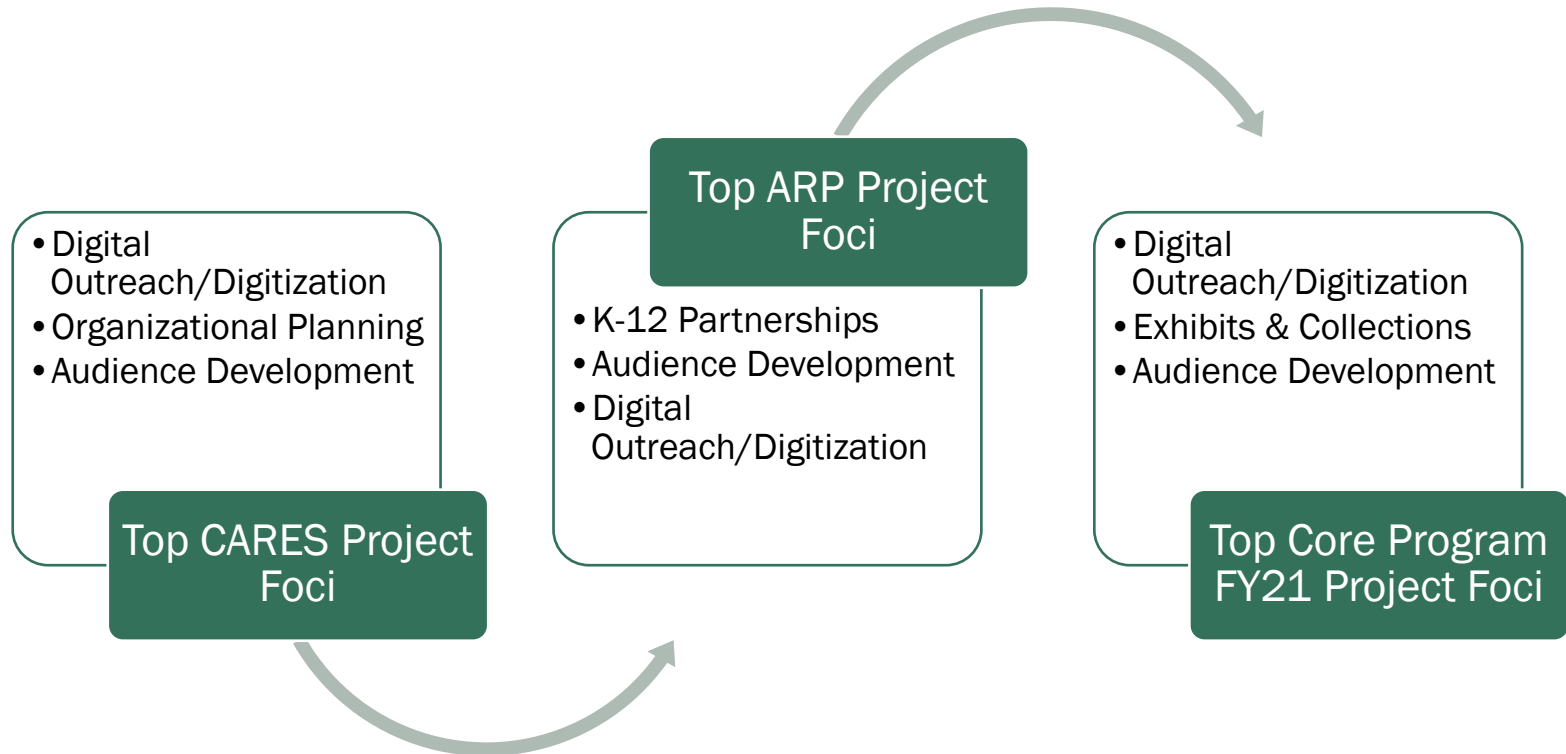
• Digital Outreach/Digitization
• Organizational Planning
• Audience Development

Top CARES Project Foci

Top ARP Project Foci

• K-12 Partnerships
• Audience Development
• Digital Outreach/Digitization

• Digital Outreach/Digitization
• Exhibits & Collections
• Audience Development

Top Core Program FY21 Project Foci